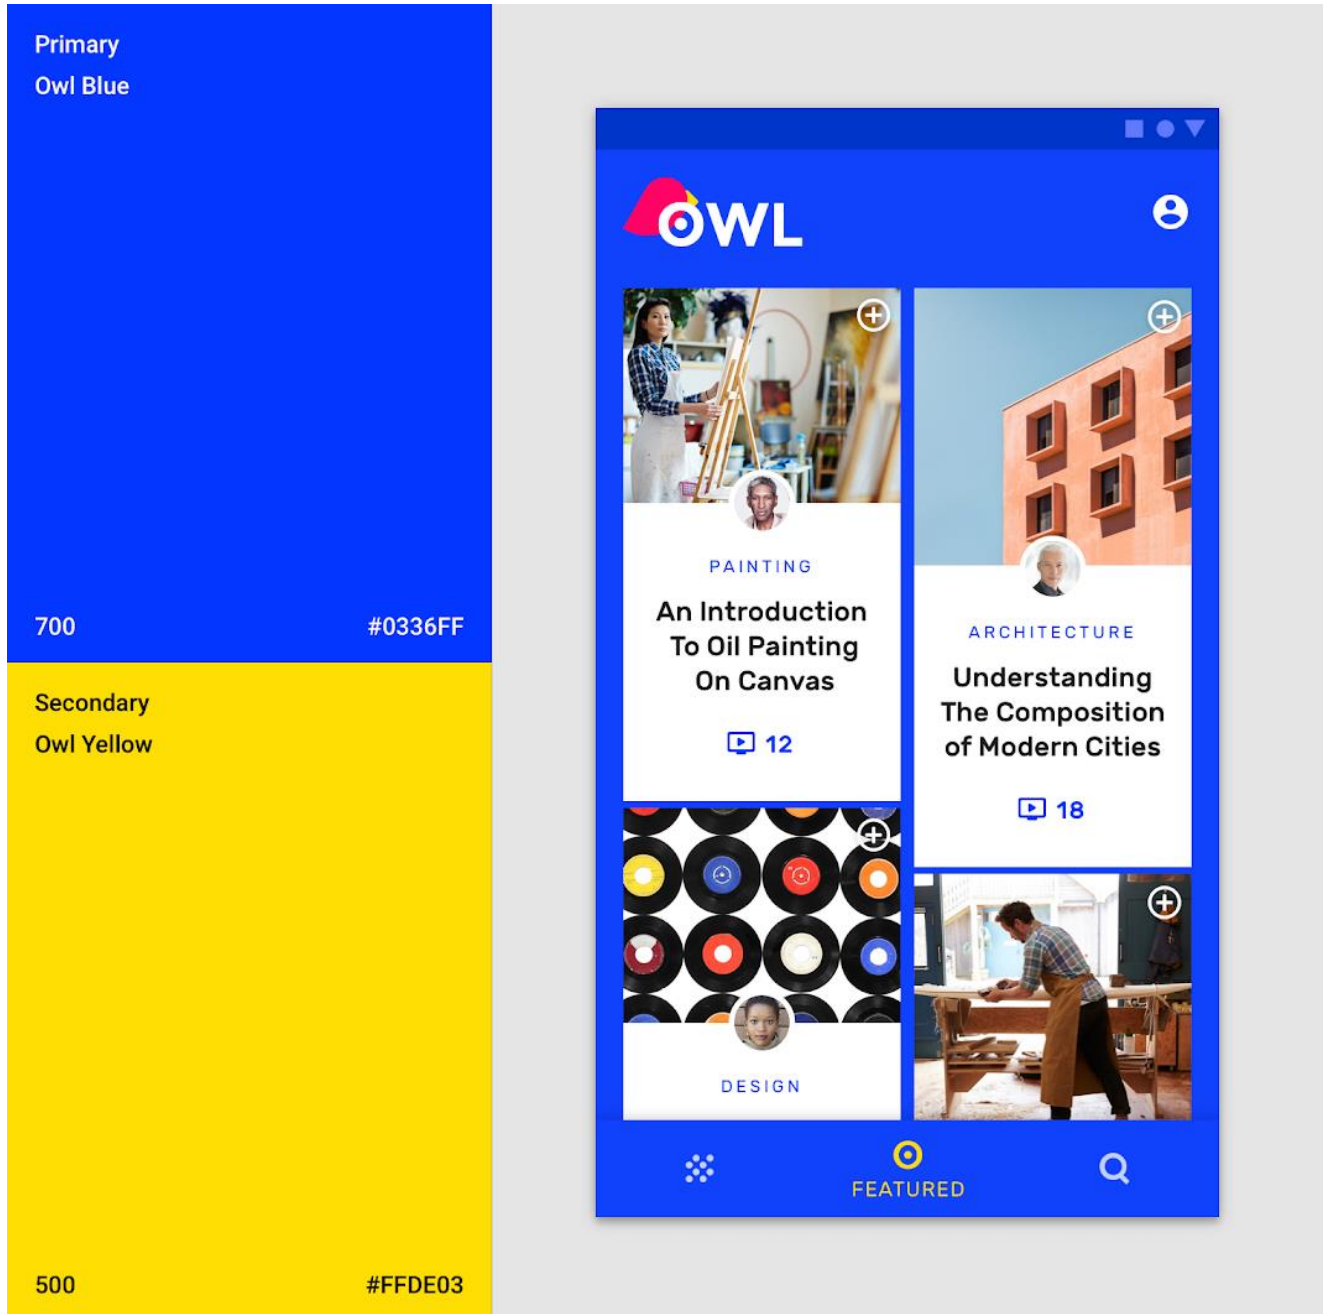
Primary
Owl Blue

700 #0336FF

Secondary
Owl Yellow

500 #FFDE03

OWL

PAINTING
An Introduction To Oil Painting On Canvas
12

ARCHITECTURE
Understanding The Composition of Modern Cities
18

DESIGN

FEATURED